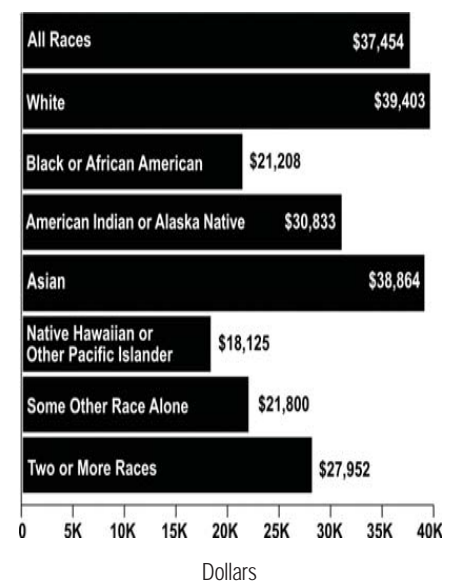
All Races $37,454

White $39,403

Black or African American $21,208

American Indian or Alaska Native $30,833

Asian $38,864

Native Hawaiian or Other Pacific Islander $18,125

Some Other Race Alone $21,800

Two or More Races $27,952

0 5K 10K 15K 20K 25K 30K 35K 40K

Dollars